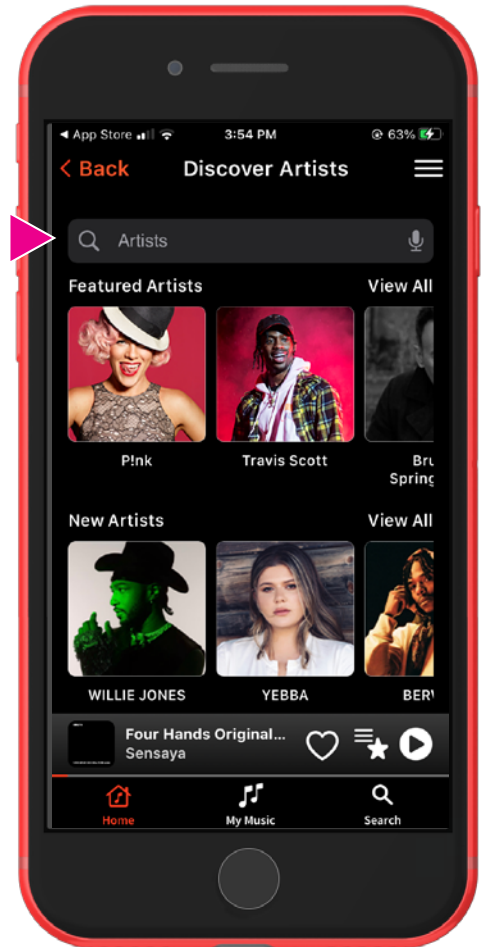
◀ App Store 3:54 PM 63%

< Back Discover Artists

Artists

Featured Artists View All

P!nk

Travis Scott

Bru Spring

New Artists View All

WILLIE JONES

YEBBA

BER

Four Hands Original...
Sensaya

Home My Music Search